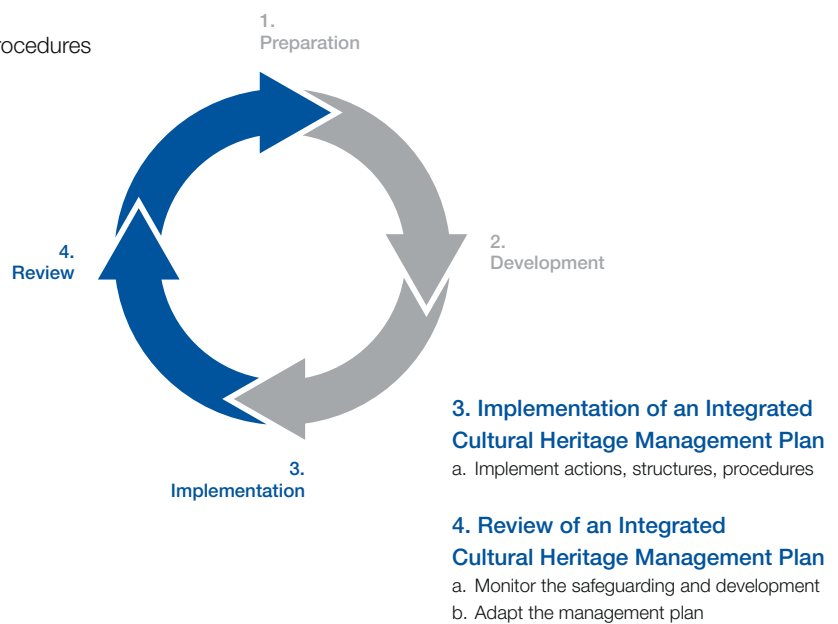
rocedures

1.
Preparation

2.
Development

3.
Implementation

4.
Review

3. Implementation of an Integrated Cultural Heritage Management Plan
a. Implement actions, structures, procedures

4. Review of an Integrated Cultural Heritage Management Plan
a. Monitor the safeguarding and development
b. Adapt the management plan